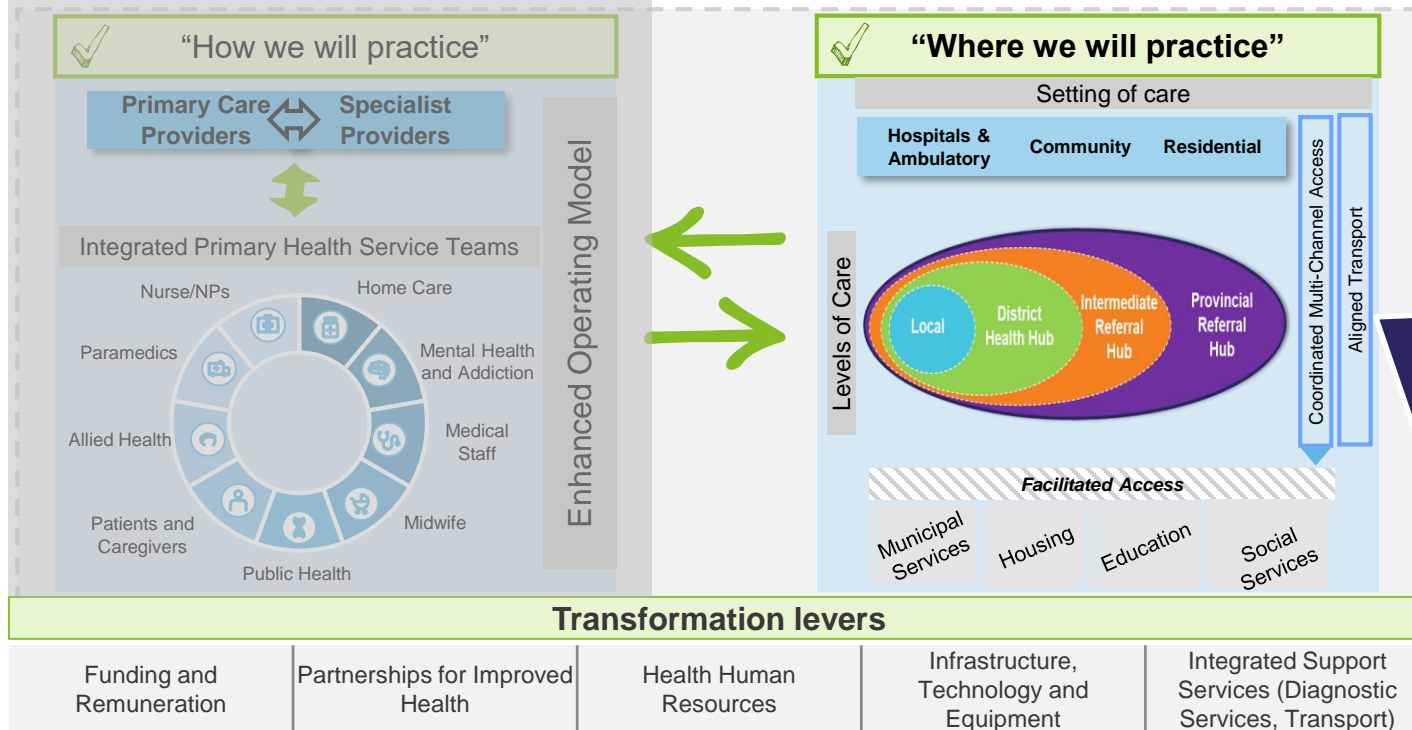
"How we will practice"

Primary Care Providers

Specialist Providers

Integrated Primary Health Service Teams

Nurse/NPs

Home Care

Paramedics

Mental Health and Addiction

Allied Health

Medical Staff

Patients and Caregivers

Midwife

Public Health

Enhanced Operating Model

"Where we will practice"

Setting of care

Hospitals & Ambulatory

Community

Residential

Coordinated Multi-Channel Access

Aligned Transport

Levels of Care

Local

District Health Hub

Intermediate Referral Hub

Provincial Referral Hub

Facilitated Access

Municipal Services

Housing

Education

Social Services

Transformation levers

| Funding and Remuneration | Partnerships for Improved Health | Health Human Resources | Infrastructure, Technology and Equipment | Integrated Support Services (Diagnostic Services, Transport) |
|---|---|---|---|---|